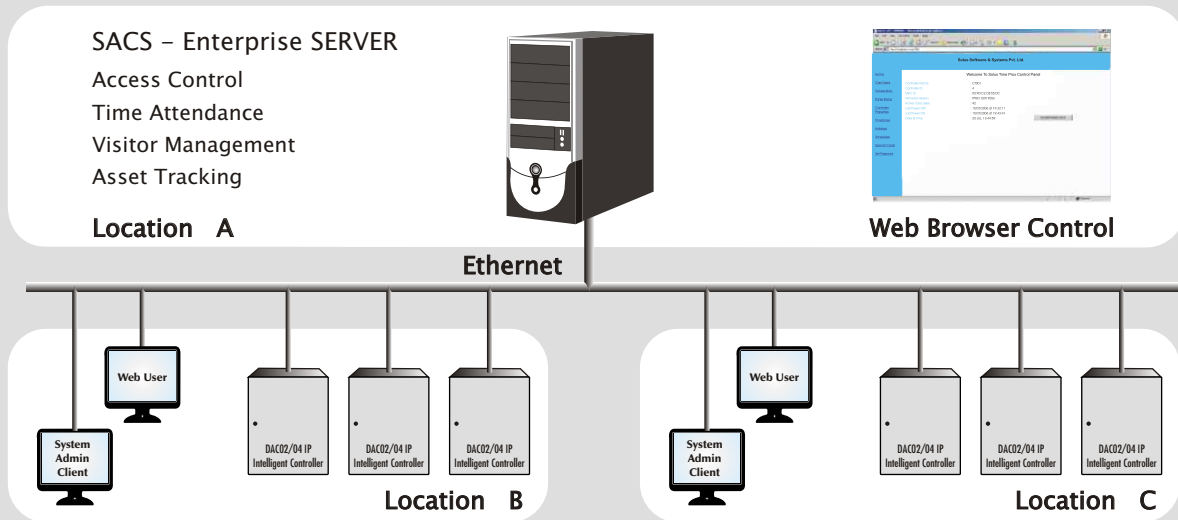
SACS - Enterprise SERVER
Access Control
Time Attendance
Visitor Management
Asset Tracking

Location A

Solus Softwares & Systems Pvt. Ltd.
Welcome To Solus Time Plus Control Panel

Web Browser Control

Ethernet

Web User

System Admin Client

DAC02/04 IP Intelligent Controller

DAC02/04 IP Intelligent Controller

DAC02/04 IP Intelligent Controller

Location B

Web User

System Admin Client

DAC02/04 IP Intelligent Controller

DAC02/04 IP Intelligent Controller

DAC02/04 IP Intelligent Controller

Location C